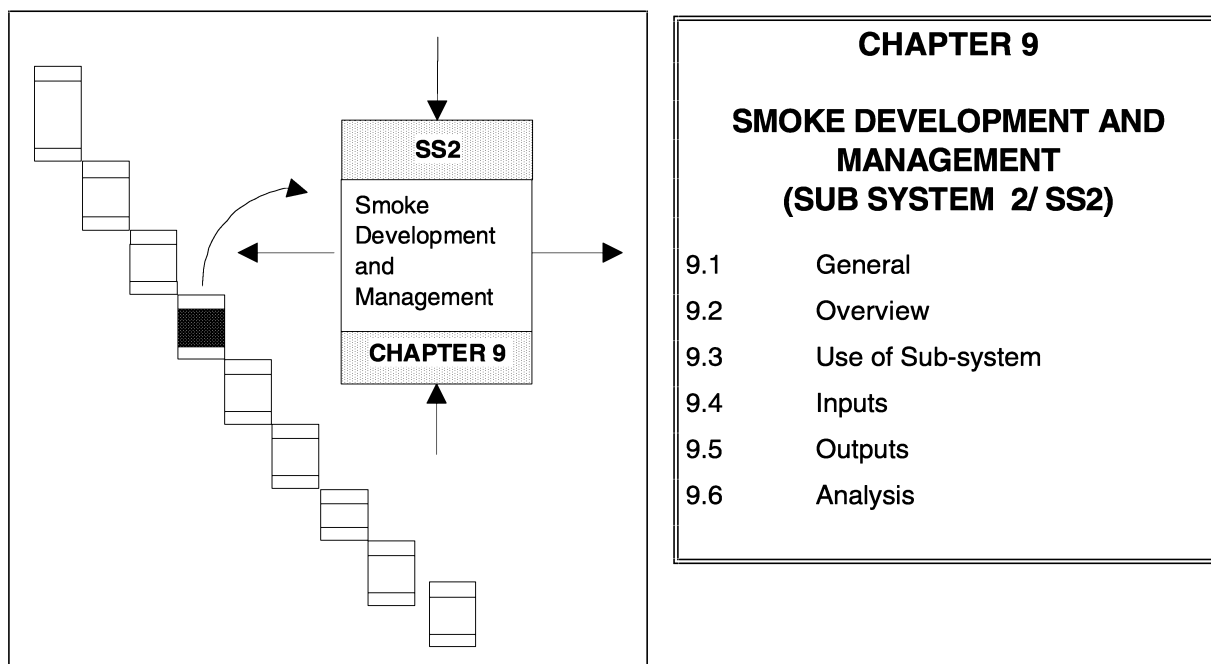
SS2

Smoke Development and Management

CHAPTER 9

CHAPTER 9

SMOKE DEVELOPMENT AND MANAGEMENT (SUB SYSTEM 2/ SS2)

9.1 General

9.2 Overview

9.3 Use of Sub-system

9.4 Inputs

9.5 Outputs

9.6 Analysis